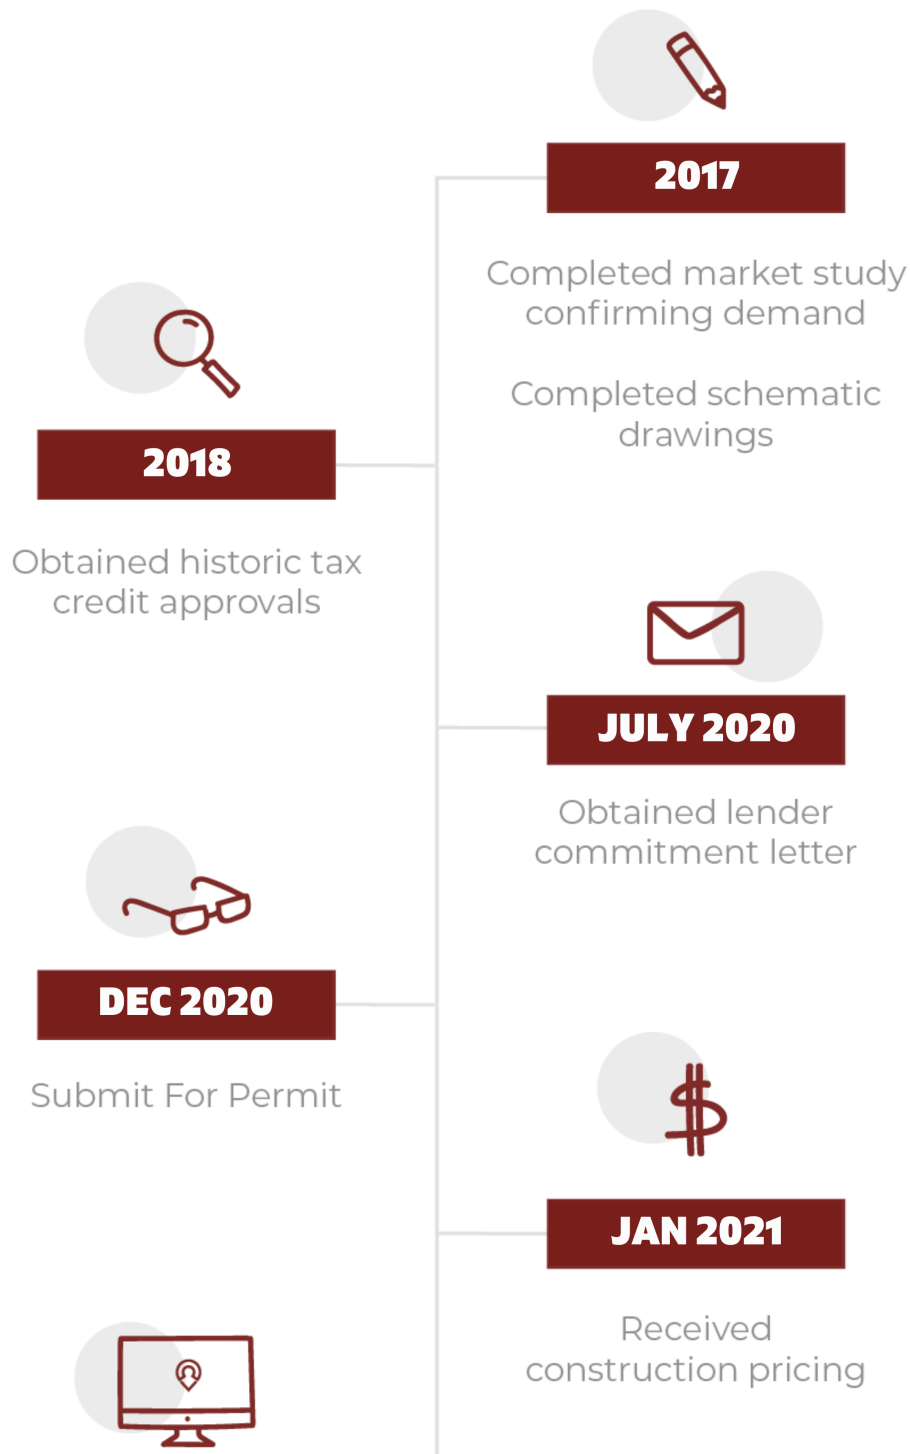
2017

Completed market study confirming demand

Completed schematic drawings

2018

Obtained historic tax credit approvals

JULY 2020

Obtained lender commitment letter

DEC 2020

Submit For Permit

JAN 2021

Received construction pricing